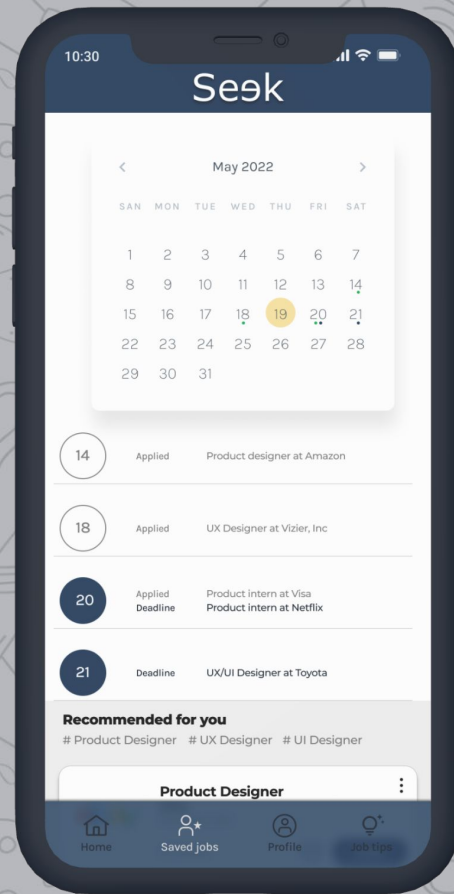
10:30

Seek

<

May 2022

>

| SAN | MON | TUE | WED | THU | FRI | SAT |
|---|---|---|---|---|---|---|
| 1 | 2 | 3 | 4 | 5 | 6 | 7 |
| 8 | 9 | 10 | 11 | 12 | 13 | 14 |
| 15 | 16 | 17 | 18 | 19 | 20 | 21 |
| 22 | 23 | 24 | 25 | 26 | 27 | 28 |
| 29 | 30 | 31 | | | | |

14 Applied Product designer at Amazon

18 Applied UX Designer at Vizier, Inc

20 Applied Product intern at Visa
Deadline Product intern at Netflix

21 Deadline UX/UI Designer at Toyota

Recommended for you

# Product Designer # UX Designer # UI Designer

Product Designer

Home Saved jobs Profile Job tips